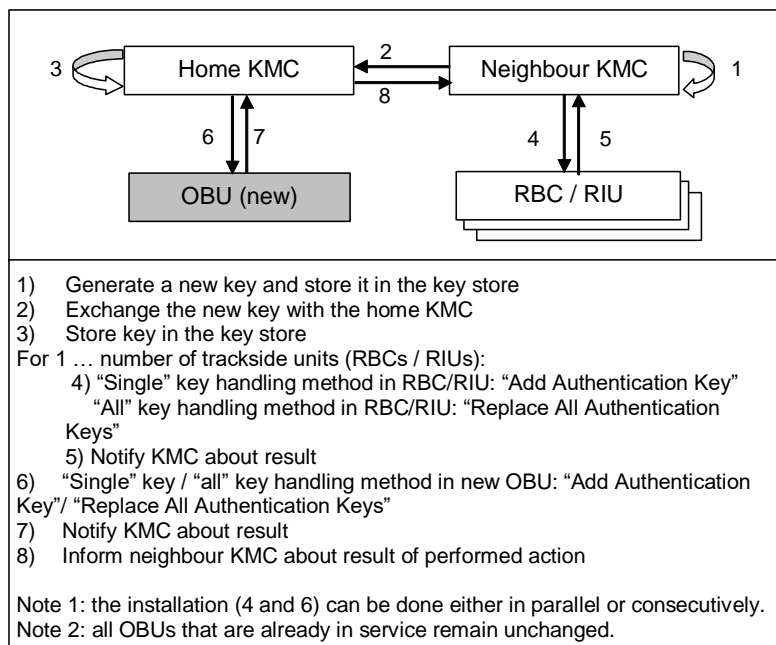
3

Home KMC

2

8

Neighbour KMC

1

6

7

4

5

OBU (new)

RBC / RIU

1) Generate a new key and store it in the key store
2) Exchange the new key with the home KMC
3) Store key in the key store
For 1 … number of trackside units (RBCs / RIUs):
4) "Single" key handling method in RBC/RIU: "Add Authentication Key"
"All" key handling method in RBC/RIU: "Replace All Authentication Keys"
5) Notify KMC about result
6) "Single" key / "all" key handling method in new OBU: "Add Authentication Key"/ "Replace All Authentication Keys"
7) Notify KMC about result
8) Inform neighbour KMC about result of performed action

Note 1: the installation (4 and 6) can be done either in parallel or consecutively.
Note 2: all OBUs that are already in service remain unchanged.